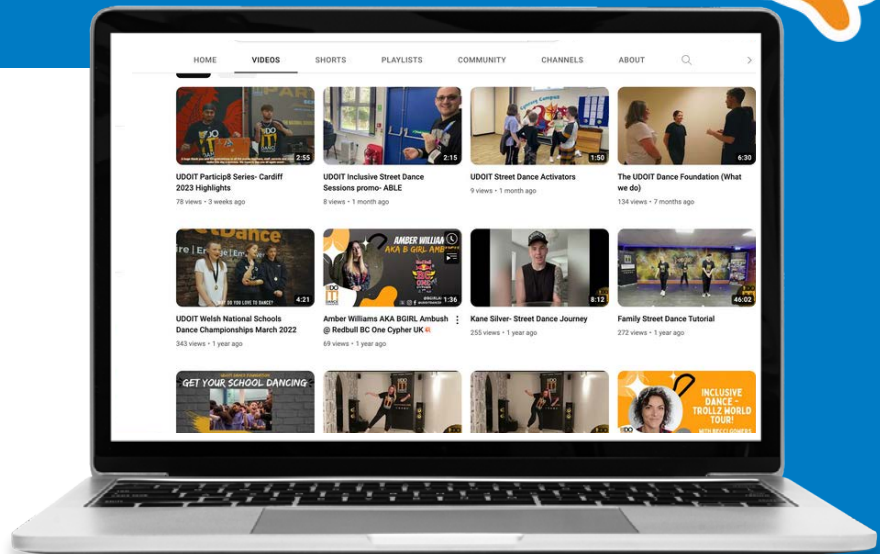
HOME VIDEOS SHORTS PLAYLISTS COMMUNITY CHANNELS ABOUT

2:55
UDOIT Particip8 Series- Cardiff 2023 Highlights
78 views • 3 weeks ago

2:15
UDOIT Inclusive Street Dance Sessions promo- ABLE
8 views • 1 month ago

1:50
UDOIT Street Dance Activators
9 views • 1 month ago

6:30
The UDOIT Dance Foundation (What we do)
134 views • 7 months ago

4:21
UDOIT Welsh National Schools Dance Championships March 2022
343 views • 1 year ago

AMBER WILLIAMS AKA B GIRL AMBUSH
1:36
Amber Williams AKA BGIRL Ambush @ Redbull BC One Cypher UK
69 views • 1 year ago

8:12
Kane Silver- Street Dance Journey
255 views • 1 year ago

46:02
Family Street Dance Tutorial
272 views • 1 year ago

GET YOUR SCHOOL DANCING

INCLUSIVE DANCE - TROLLZ WORLD TOUR!